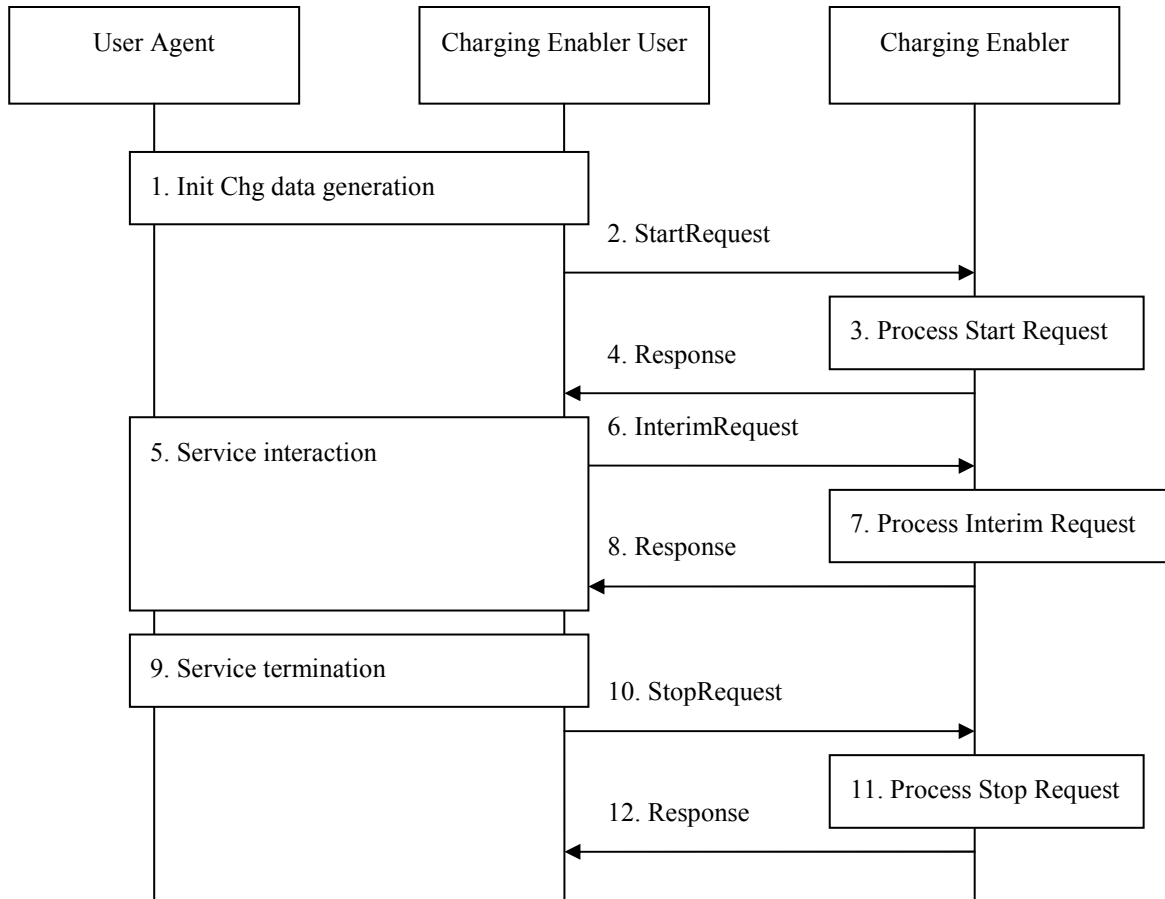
User Agent

Charging Enabler User

Charging Enabler

1. Init Chg data generation

2. StartRequest

3. Process Start Request

4. Response

6. InterimRequest

5. Service interaction

7. Process Interim Request

8. Response

9. Service termination

10. StopRequest

11. Process Stop Request

12. Response